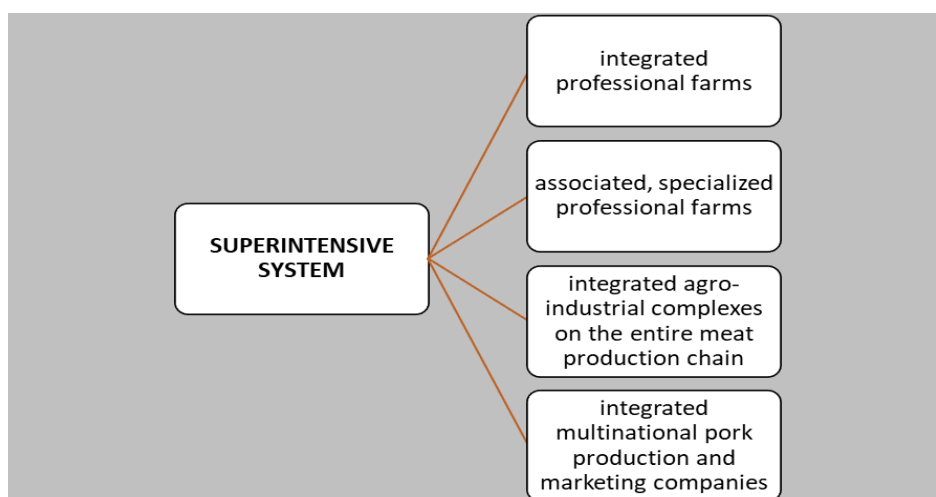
SUPERINTENSIVE SYSTEM

integrated professional farms

associated, specialized professional farms

integrated agro-industrial complexes on the entire meat production chain

integrated multinational pork production and marketing companies